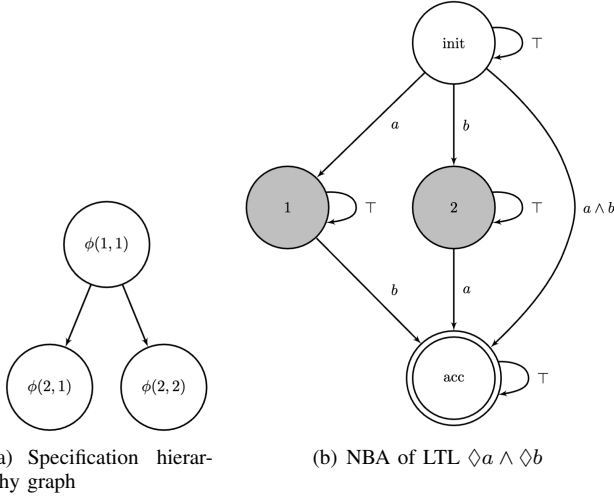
$\phi(1,1)$

$\phi(2,1)$

$\phi(2,2)$

a) Specification hierarchy graph

init

$\top$

$a$

$b$

1

$\top$

2

$\top$

$a \wedge b$

$b$

$a$

acc

$\top$

(b) NBA of LTL $\Diamond a \wedge \Diamond b$